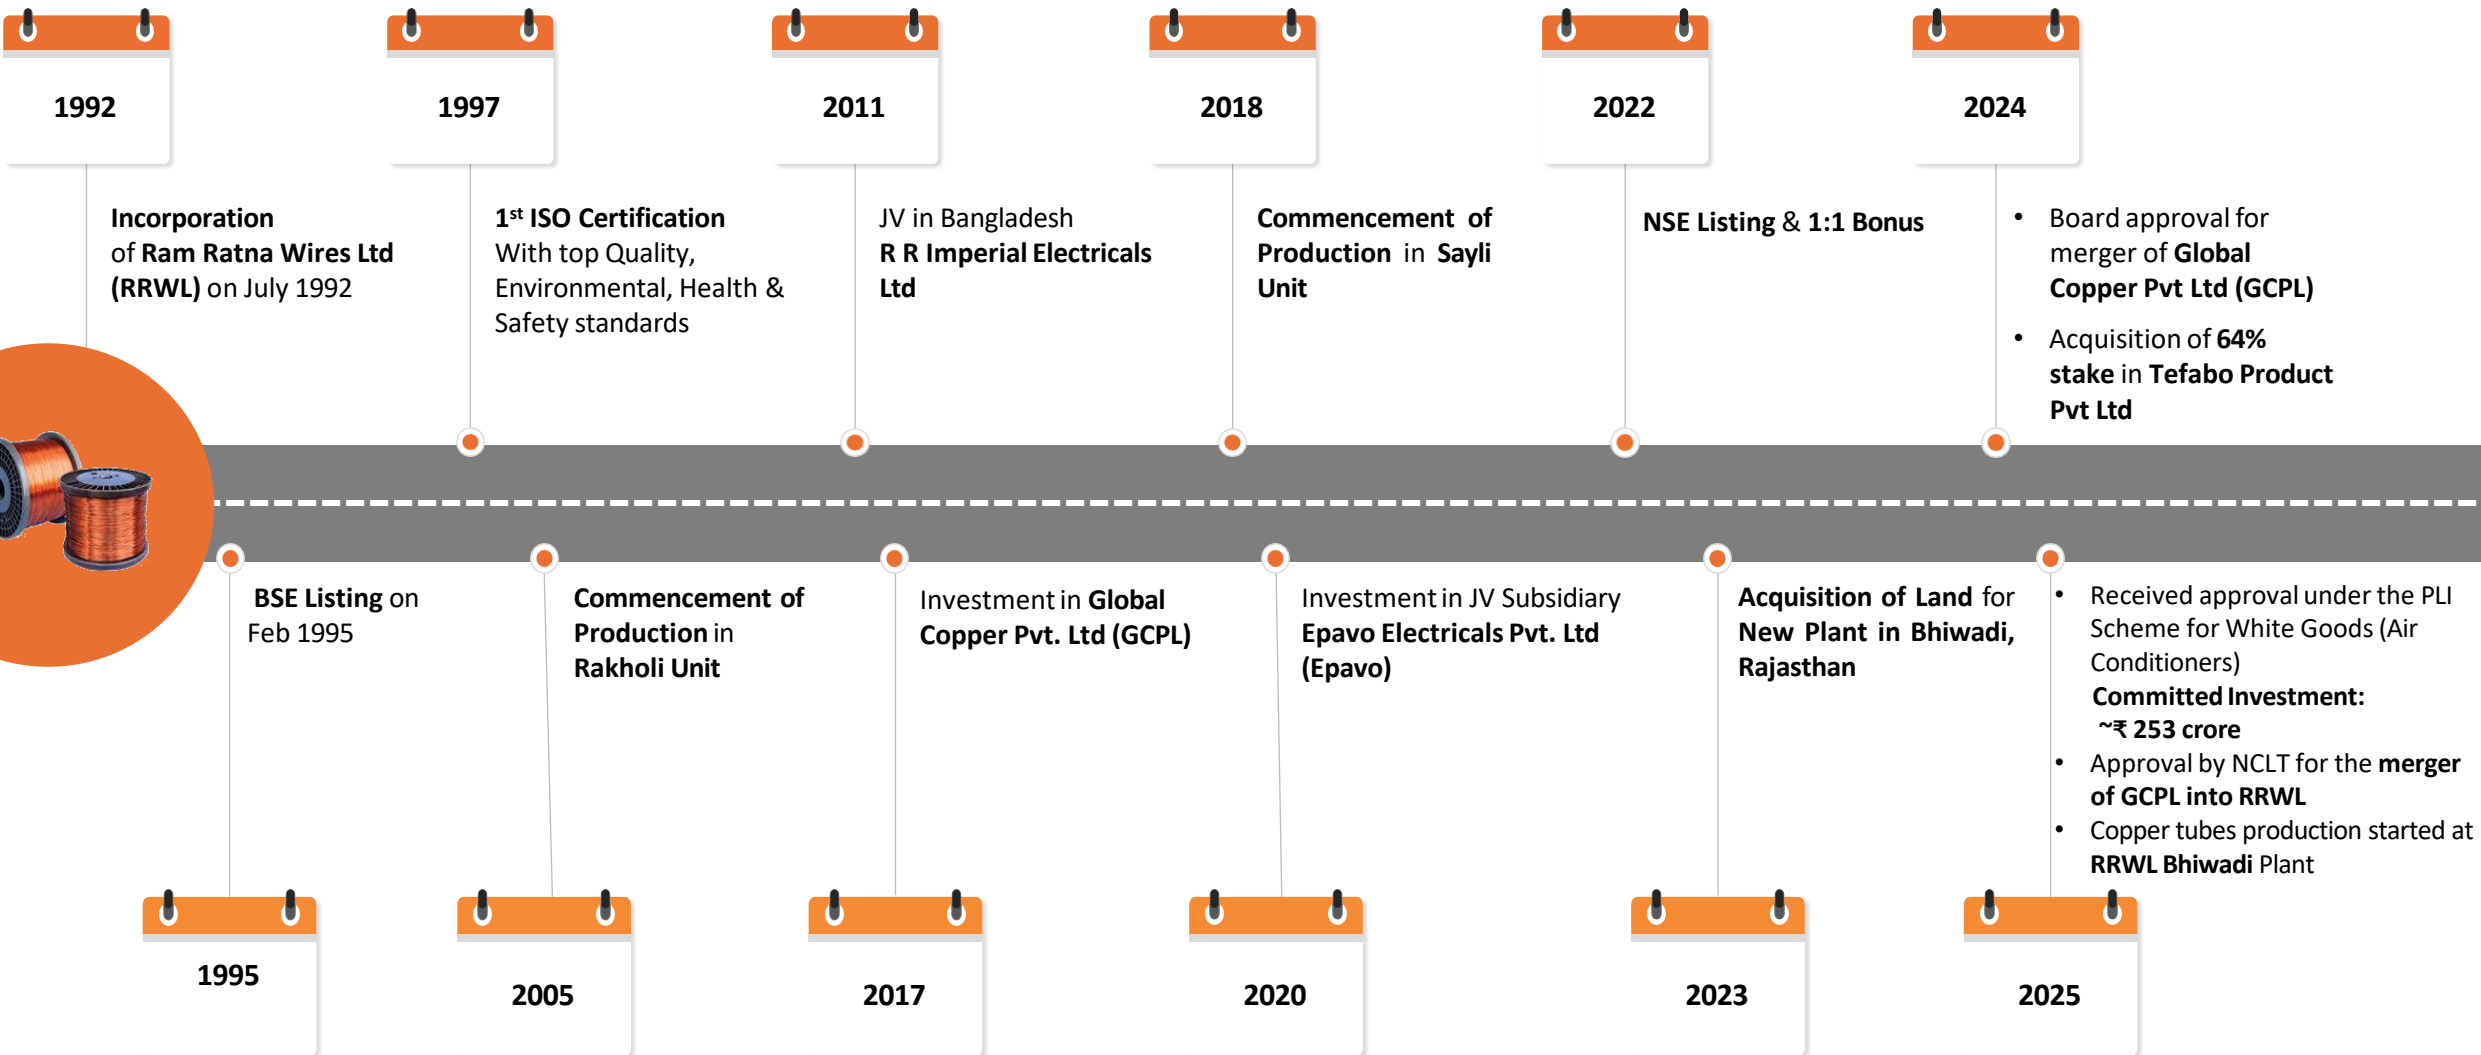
1992

Incorporation of Ram Ratna Wires Ltd (RRWL) on July 1992

1997

1st ISO Certification With top Quality, Environmental, Health & Safety standards

2011

JV in Bangladesh R R Imperial Electricals Ltd

2018

Commencement of Production in Sayli Unit

2022

NSE Listing & 1:1 Bonus

2024

• Board approval for merger of Global Copper Pvt Ltd (GCPL)
• Acquisition of 64% stake in Tefabo Product Pvt Ltd

BSE Listing on Feb 1995

1995

Commencement of Production in Rakholi Unit

2005

Investment in Global Copper Pvt. Ltd (GCPL)

2017

Investment in JV Subsidiary Epavo Electricals Pvt. Ltd (Epavo)

2020

Acquisition of Land for New Plant in Bhiwadi, Rajasthan

2023

• Received approval under the PLI Scheme for White Goods (Air Conditioners)
Committed Investment: ~₹ 253 crore
• Approval by NCLT for the merger of GCPL into RRWL
• Copper tubes production started at RRWL Bhiwadi Plant

2025